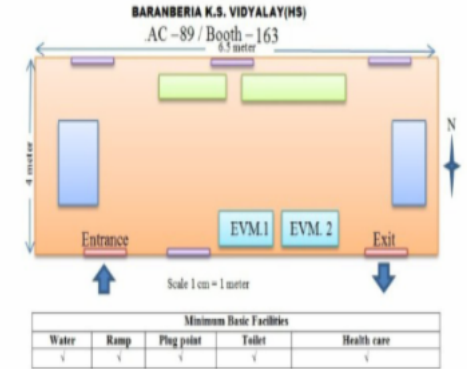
BARANBERIA K.S. VIDYALAY(HS)
AC –89 / Booth – 163
6.5 meter

4 meter

N

EVM.1 EVM. 2

Entrance Exit

Scale 1 cm = 1 meter

| Minimum Basic Facilities | | | | |
|---|---|---|---|---|
| Water | Ramp | Plug point | Toilet | Health care |
| √ | √ | √ | √ | √ |